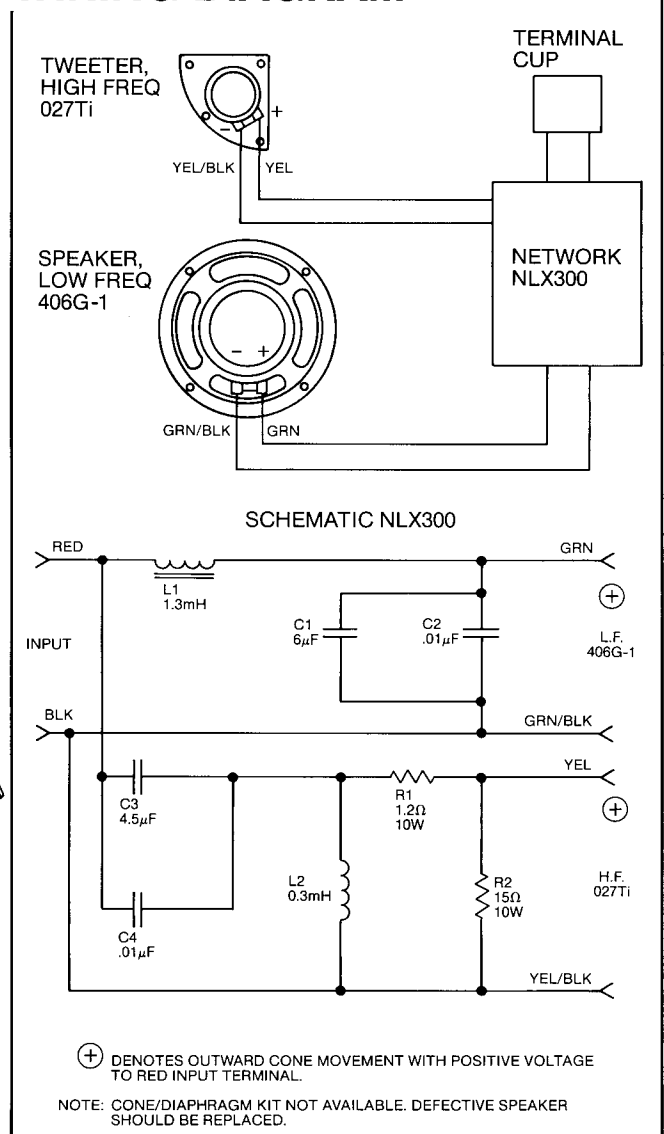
TWEETER, HIGH FREQ 027Ti

TERMINAL CUP

YEL/BLK YEL

SPEAKER, LOW FREQ 406G-1

NETWORK NLX300

GRN/BLK GRN

SCHEMATIC NLX300

RED

L1 1.3mH

GRN

INPUT

C1 $6\mu F$

C2 $.01\mu F$

L.F. 406G-1

BLK

GRN/BLK

C3 $4.5\mu F$

R1 $1.2\Omega$ 10W

YEL

L2 0.3mH

R2 $15\Omega$ 10W

H.F. 027Ti

C4 $.01\mu F$

YEL/BLK

DENOTES OUTWARD CONE MOVEMENT WITH POSITIVE VOLTAGE TO RED INPUT TERMINAL.

NOTE: CONE/DIAPHRAGM KIT NOT AVAILABLE. DEFECTIVE SPEAKER SHOULD BE REPLACED.